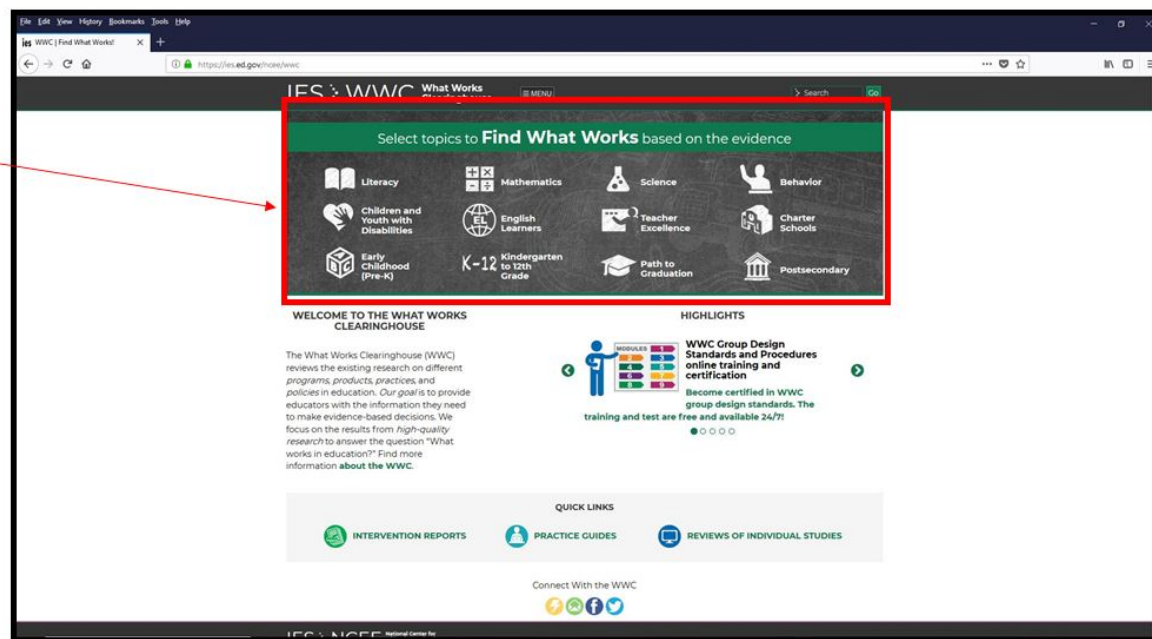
File Edit View History Bookmarks Tools Help

ies WWC | Find What Works!

https://ies.ed.gov/ncee/wwc

IES WWC What Works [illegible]

MENU

Search Go

Select topics to Find What Works based on the evidence

Literacy

Mathematics

Science

Behavior

Children and Youth with Disabilities

English Learners

Teacher Excellence

Charter Schools

Early Childhood (Pre-K)

K-12 Kindergarten to 12th Grade

Path to Graduation

Postsecondary

WELCOME TO THE WHAT WORKS CLEARINGHOUSE

The What Works Clearinghouse (WWC) reviews the existing research on different *programs*, *products*, *practices*, and *policies* in education. *Our goal* is to provide educators with the information they need to make evidence-based decisions. We focus on the results from *high-quality research* to answer the question "What works in education?" Find more information **about the WWC**.

HIGHLIGHTS

MODULES

WWC Group Design Standards and Procedures online training and certification

Become certified in WWC group design standards. The training and test are free and available 24/7!

QUICK LINKS

INTERVENTION REPORTS

PRACTICE GUIDES

REVIEWS OF INDIVIDUAL STUDIES

Connect With the WWC

IES NCEE National Center for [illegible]